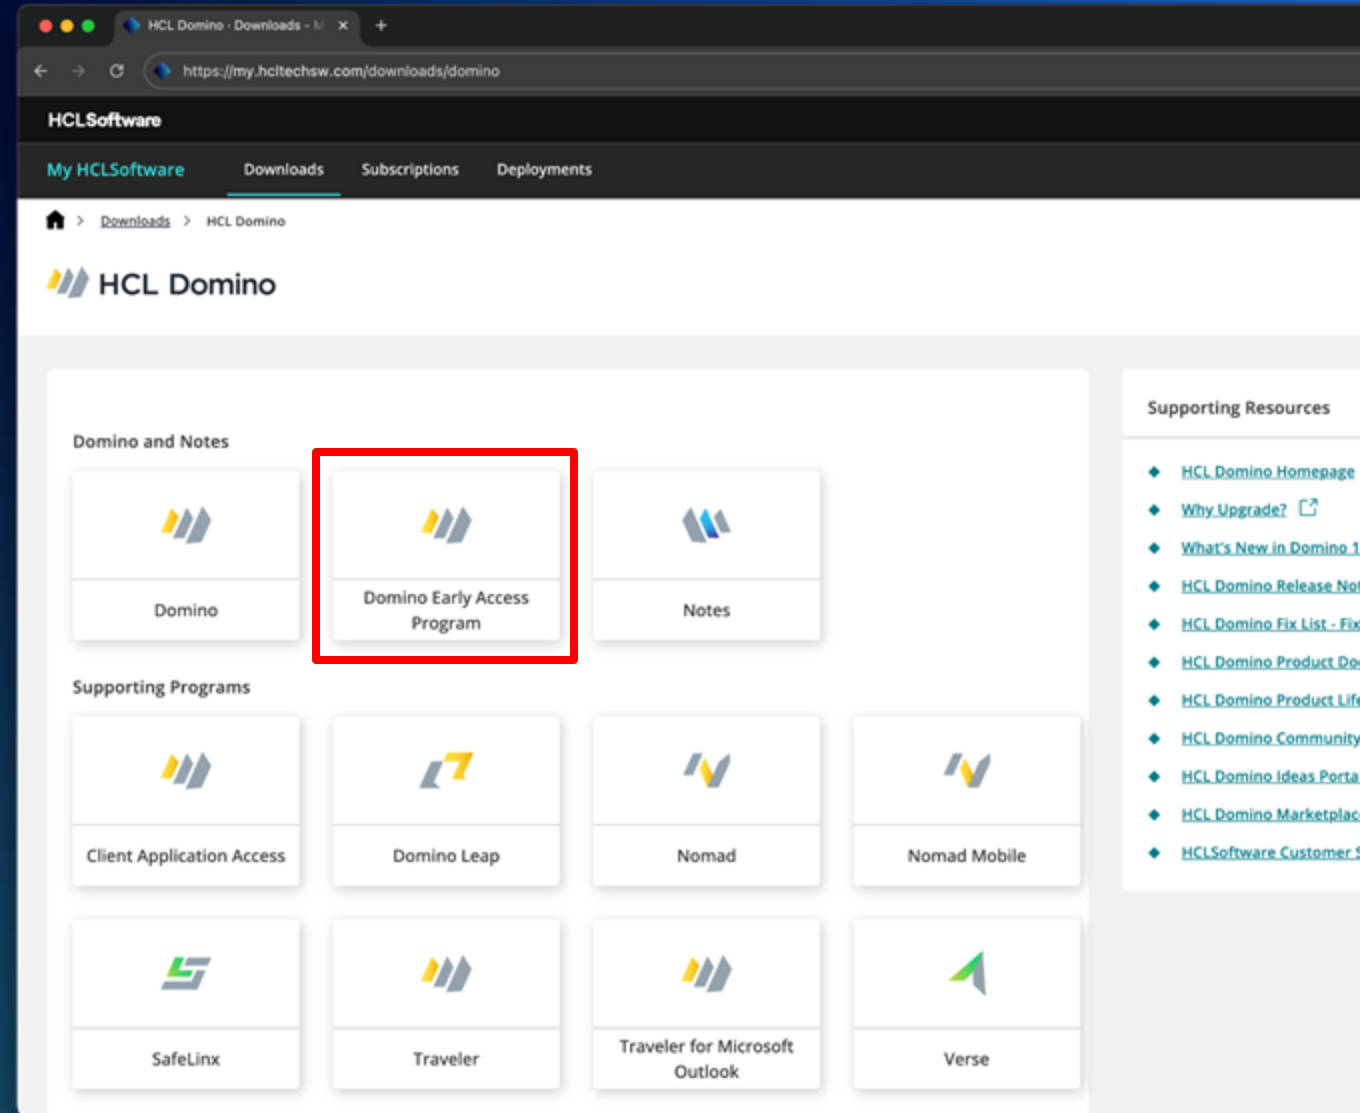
HCL Domino - Downloads - M ×

https://my.hcltechsw.com/downloads/domino

HCLSoftware

My HCLSoftware Downloads Subscriptions Deployments

Downloads > HCL Domino

HCL Domino

Domino and Notes

Domino

Domino Early Access Program

Notes

Supporting Programs

Client Application Access

Domino Leap

Nomad

Nomad Mobile

SafeLinx

Traveler

Traveler for Microsoft Outlook

Verse

Supporting Resources

HCL Domino Homepage

Why Upgrade?

What's New in Domino 1

HCL Domino Release No

HCL Domino Fix List - Fix

HCL Domino Product Do

HCL Domino Product Life

HCL Domino Community

HCL Domino Ideas Porta

HCL Domino Marketplac

HCLSoftware Customer